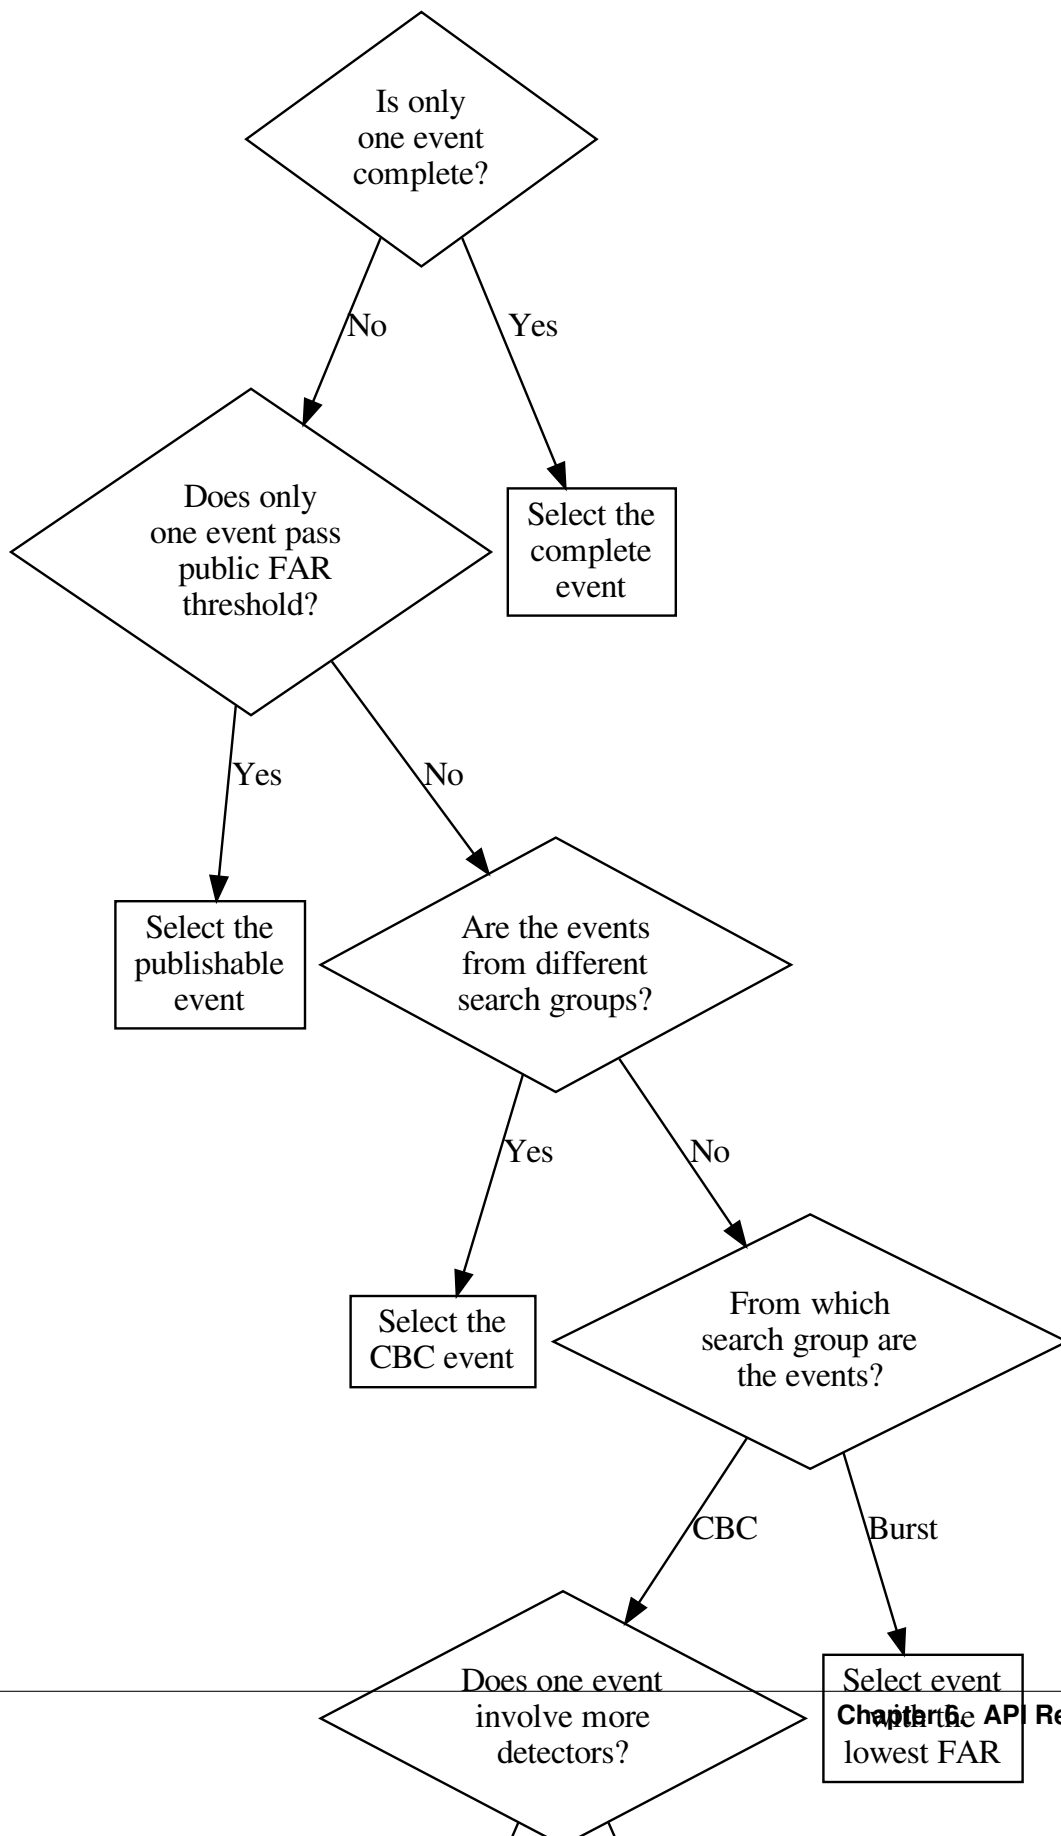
Is only one event complete?

No

Yes

Does only one event pass public FAR threshold?

Select the complete event

Yes

No

Select the publishable event

Are the events from different search groups?

Yes

No

Select the CBC event

From which search group are the events?

CBC

Burst

Does one event involve more detectors?

Select event with the lowest FAR

Chapter 6. API Re